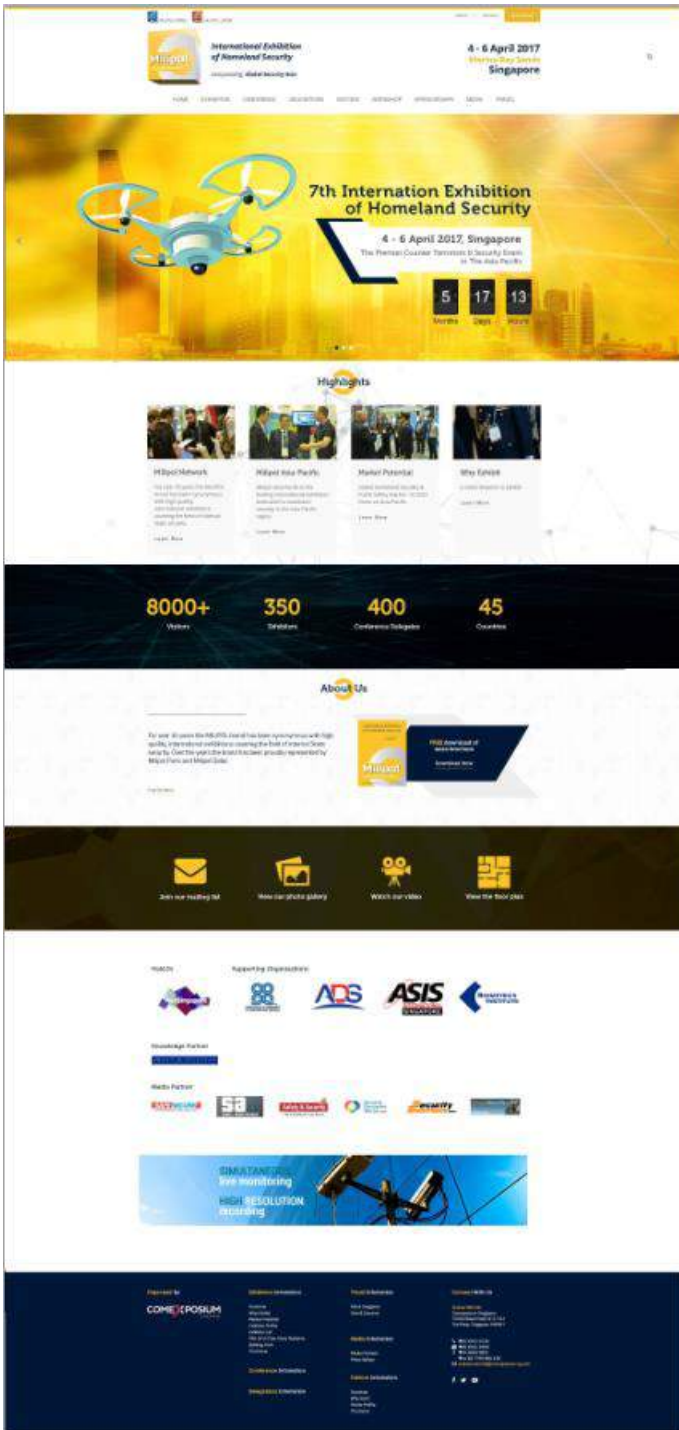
International Exhibition of Homeland Security

Incorporating Global Security Asia

4 - 6 April 2017
Marina Bay Sands
Singapore

HOME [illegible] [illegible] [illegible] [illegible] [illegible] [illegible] MEDIA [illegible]

7th Internation Exhibition of Homeland Security

4 - 6 April 2017, Singapore

The Premier Counter Terrorism & Security Event in The Asia Pacific

5 Months
17 Days
13 Hours

Highlights

Milipol Network

Milipol Asia Pacific

Market Potential

Why Exhibit

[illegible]

8000+ Visitors

350 Exhibitors

400 Conference Delegates

45 Countries

About Us

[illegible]

FREE download of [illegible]

Download Now

Join our mailing list

View our photo gallery

Watch our video

View the floor plan

Host

Supporting Organisations

ADS

ASIS SINGAPORE

Knowledge Partner

Media Partner

SIMULTANEOUS live monitoring
HIGH RESOLUTION recording

Organised by

COMEXPOSIUM

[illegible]